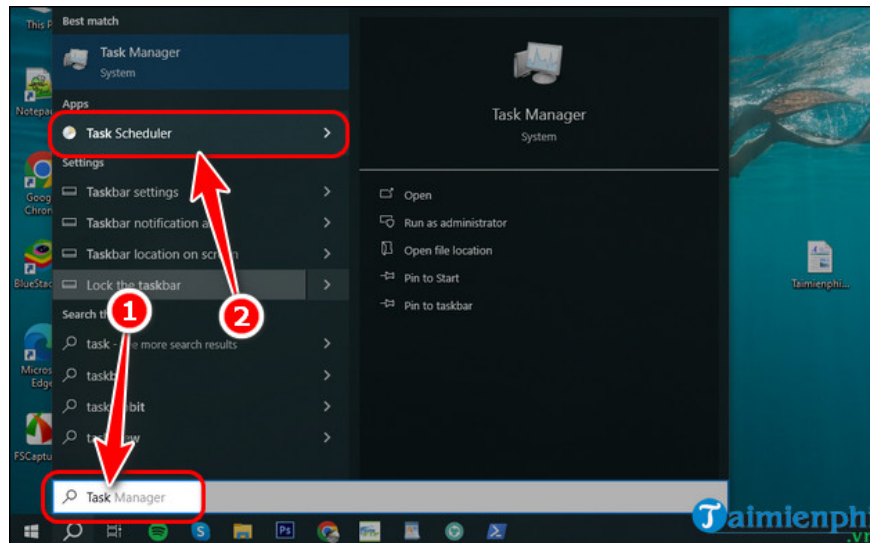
This P

Notepa

Goog Chron

BlueStac

Micros Edge

FSCaptu

Best match

Task Manager
System

Apps

Task Scheduler

Settings

Taskbar settings

Taskbar notification a

Taskbar location on scr

Lock the taskbar

Search th

task - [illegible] more search results

taskb

task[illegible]bit

ta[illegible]w

Task Manager

System

Open

Run as administrator

Open file location

Pin to Start

Pin to taskbar

Taimienphi

1

2

Task Manager

Taimienphi
.vn